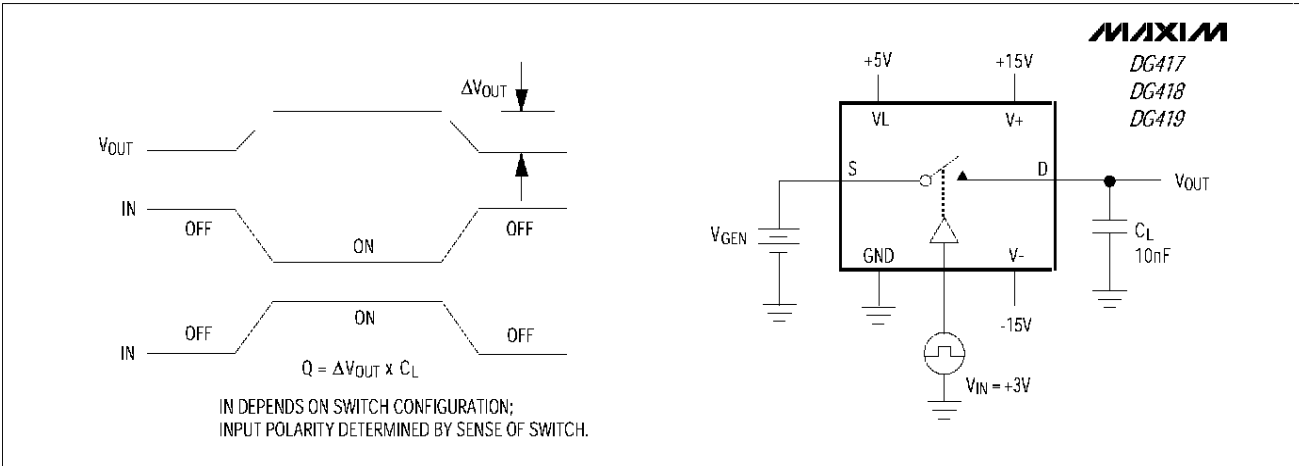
MAXIM
DG417
DG418
DG419

$\Delta V_{OUT}$

$V_{OUT}$

IN

OFF

ON

OFF

ON

IN

OFF

OFF

$Q = \Delta V_{OUT} \times C_L$

IN DEPENDS ON SWITCH CONFIGURATION;
INPUT POLARITY DETERMINED BY SENSE OF SWITCH.

+5V

+15V

VL

V+

S

D

$V_{OUT}$

$V_{GEN}$

GND

V-

$C_L$
10nF

-15V

$V_{IN} = +3V$